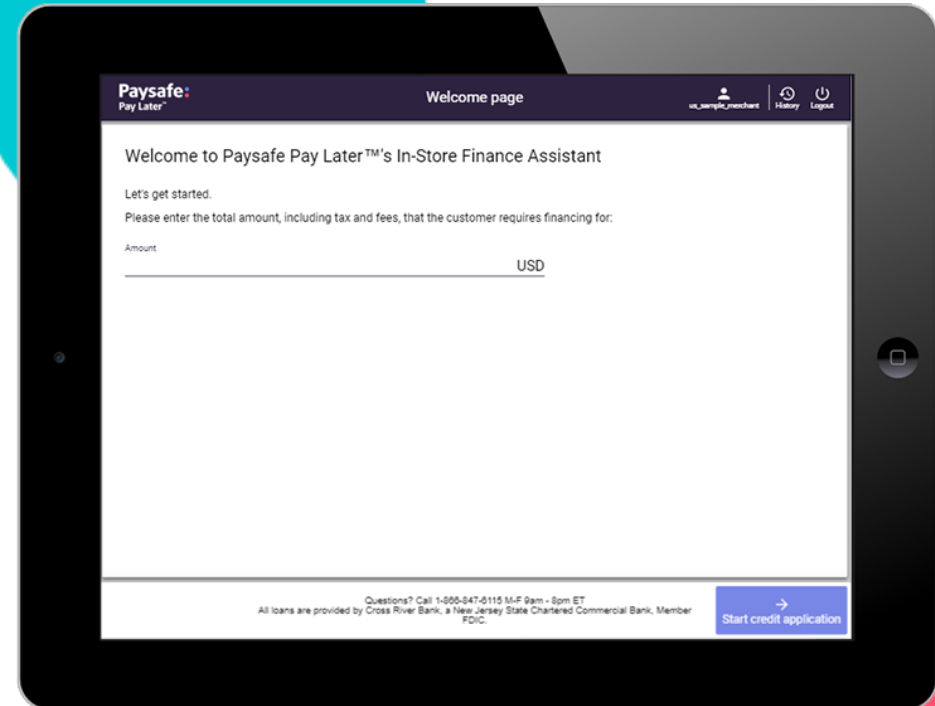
Paysafe:
Pay Later™

Welcome page

us_sample_merchant History Logout

Welcome to Paysafe Pay Later™'s In-Store Finance Assistant

Let's get started.

Please enter the total amount, including tax and fees, that the customer requires financing for:

Amount

USD

Questions? Call 1-866-847-6115 M-F 9am - 8pm ET
All loans are provided by Cross River Bank, a New Jersey State Chartered Commercial Bank, Member FDIC.

Start credit application